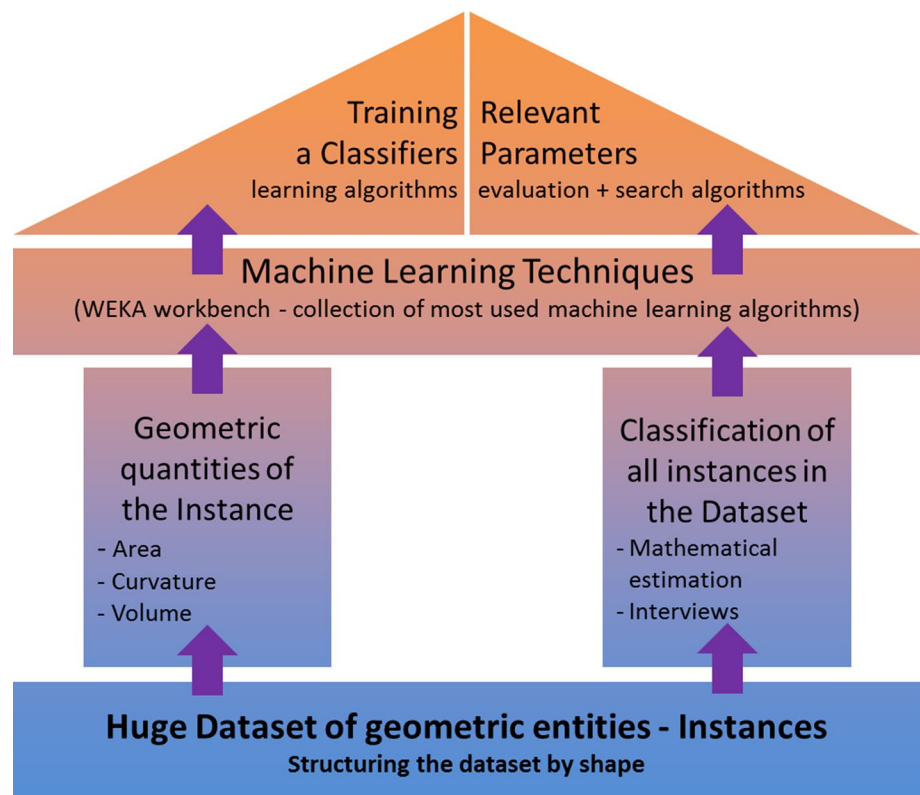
Training a Classifiers
learning algorithms

Relevant Parameters
evaluation + search algorithms

Machine Learning Techniques
(WEKA workbench - collection of most used machine learning algorithms)

Geometric quantities of the Instance
- Area
- Curvature
- Volume

Classification of all instances in the Dataset
- Mathematical estimation
- Interviews

Huge Dataset of geometric entities - Instances
Structuring the dataset by shape